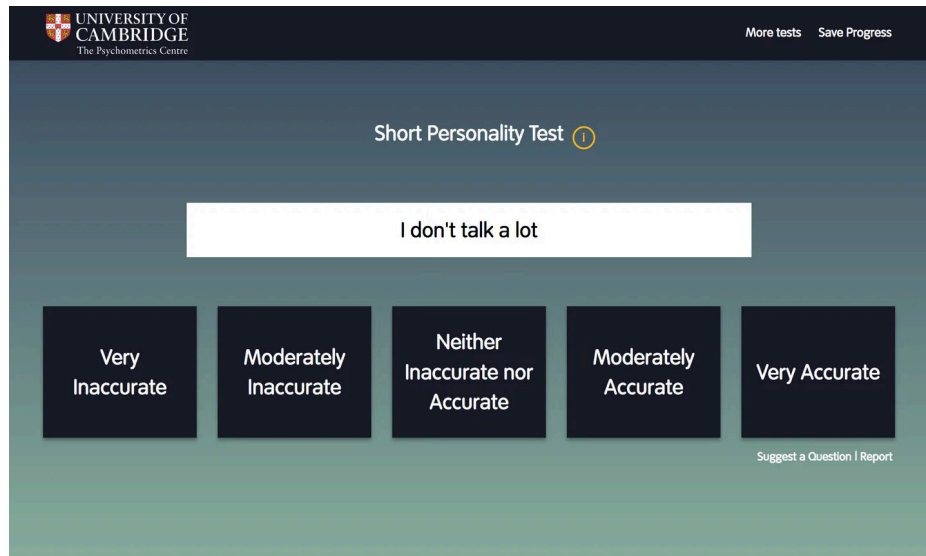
UNIVERSITY OF CAMBRIDGE
The Psychometrics Centre

More tests Save Progress

Short Personality Test i

I don't talk a lot

Very Inaccurate

Moderately Inaccurate

Neither Inaccurate nor Accurate

Moderately Accurate

Very Accurate

Suggest a Question | Report